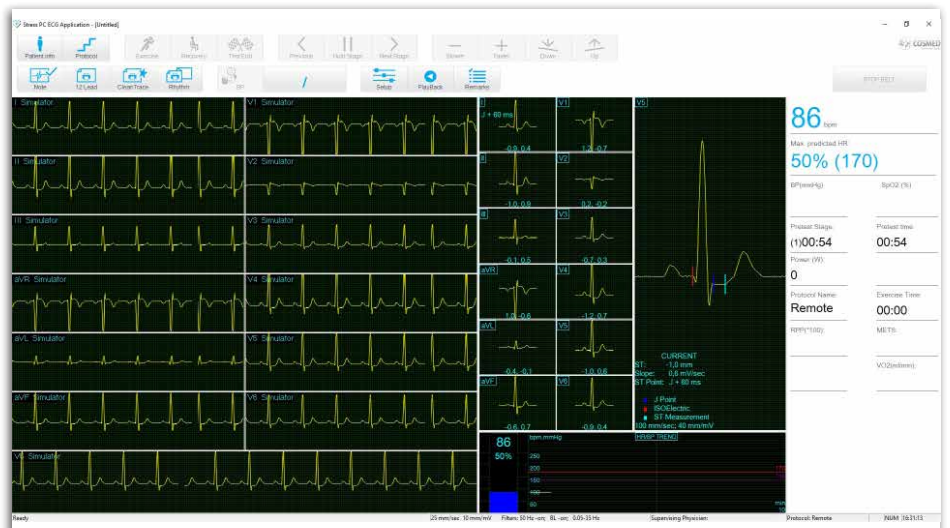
Stress PC ECG Application - [Untitled]

Patient info Protocol Exercise Recovery PeakEx Previous Hold Stage Next Stage Slower Faster Down Up

COSMED

Note 12 Lead CleanTrace Rhythm BP / Setup PlayBack Remarks

STOP BELT

I Simulator
V1 Simulator
II Simulator
V2 Simulator
III Simulator
V3 Simulator
aVR Simulator
V4 Simulator
aVL Simulator
V5 Simulator
aVF Simulator
V6 Simulator
V6 Simulator

I J + 60 ms -0.9 0.4
V1 1.3 0.7
II -1.0 0.8
V2 0.2 -0.2
III -0.1 0.5
V3 -0.7 0.3
aVR 1.0 -0.6
V4 -1.2 0.7
aVL -0.4 -0.1
V5 -1.0 0.6
aVF -0.6 0.7
V6 -0.9 0.4

V5

CURRENT
ST: -1.0 mm
Slope: 0.6 mV/sec
ST Point: J + 60 ms

J Point
ISOElectric
ST Measurement
100 mm/sec, 40 mm/mV

86
50%
bpm,mmHg
250
200
150
100
50
HR/BP TREND

86 bpm
Max. predicted HR
50% (170)
BP(mmHg) SpO2 (%)
Protocol Stage (1)00:54
Protocol time 00:54
Power (W) 0
Protocol Name Remote
Exercise Time 00:00
RPE(*100)
METS
VO2(ml/min)

Ready
25 mm/sec 10 mm/mV Filters: 50 Hz -on; BL -on; 0.05-35 Hz
Supervising Physician
Protocol: Remote
NUM 16:21:13